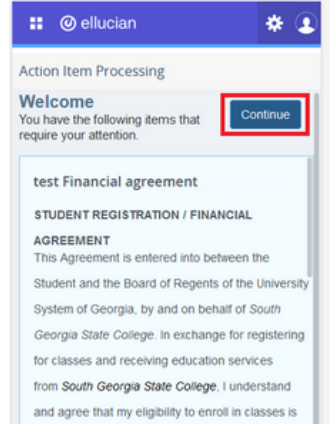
ellucian

Action Item Processing

Welcome
You have the following items that require your attention.

Continue

test Financial agreement

STUDENT REGISTRATION / FINANCIAL AGREEMENT
This Agreement is entered into between the Student and the Board of Regents of the University System of Georgia, by and on behalf of South Georgia State College. In exchange for registering for classes and receiving education services from South Georgia State College, I understand and agree that my eligibility to enroll in classes is